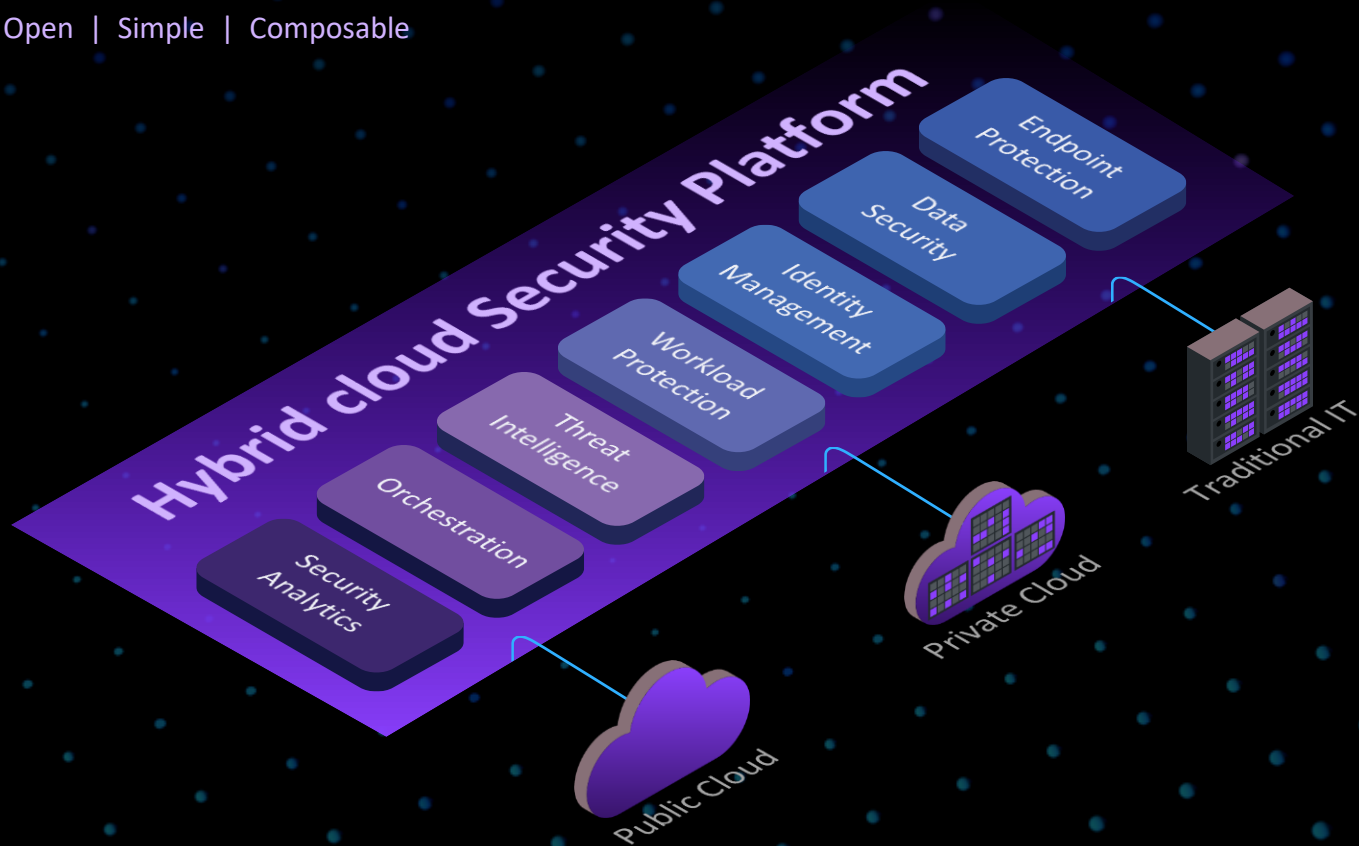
Open | Simple | Composable

Hybrid cloud Security Platform

Security Analytics

Orchestration

Threat Intelligence

Workload Protection

Identity Management

Data Security

Endpoint Protection

Public Cloud

Private Cloud

Traditional IT